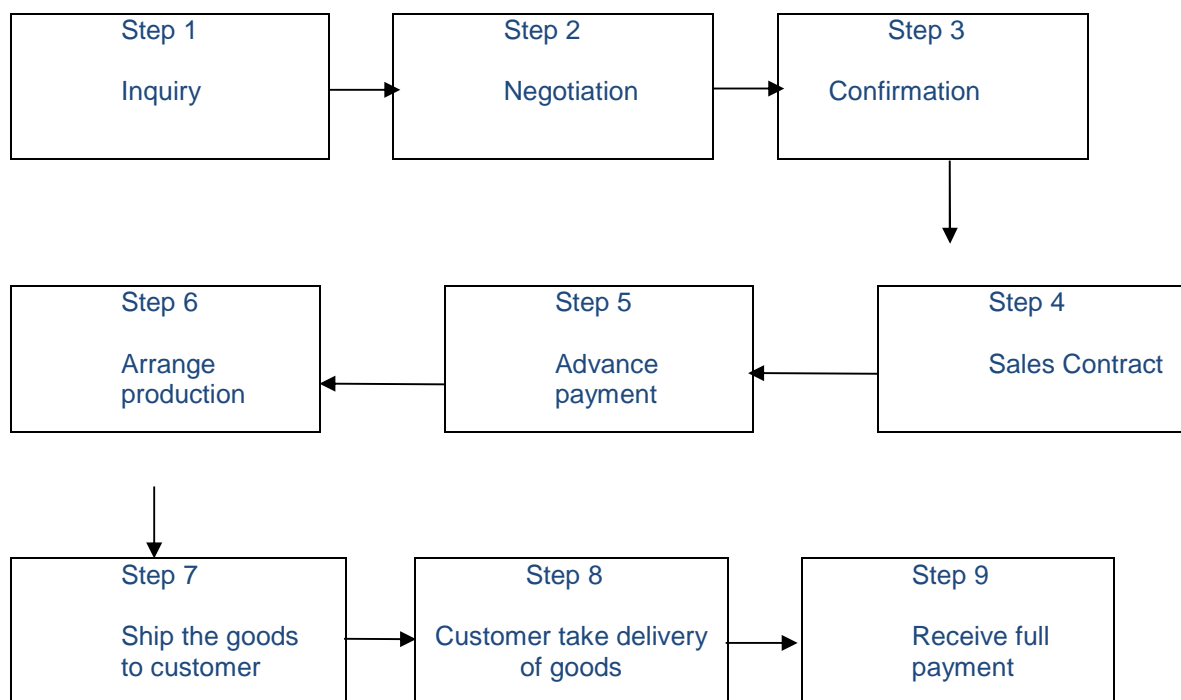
Step 1

Inquiry

Step 2

Negotiation

Step 3

Confirmation

Step 6

Arrange production

Step 5

Advance payment

Step 4

Sales Contract

Step 7

Ship the goods to customer

Step 8

Customer take delivery of goods

Step 9

Receive full payment